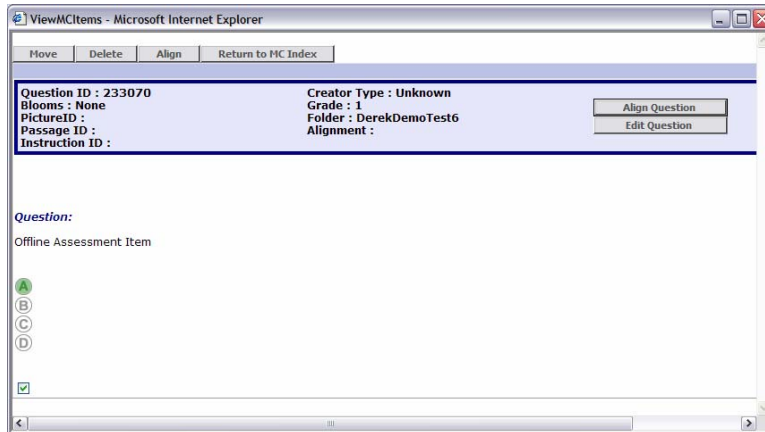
ViewMCItems - Microsoft Internet Explorer

Move | Delete | Align | Return to MC Index

Question ID : 233070
Blooms : None
PictureID :
Passage ID :
Instruction ID :

Creator Type : Unknown
Grade : 1
Folder : DerekDemoTest6
Alignment :

Align Question
Edit Question

Question:

Offline Assessment Item

A
B
C
D